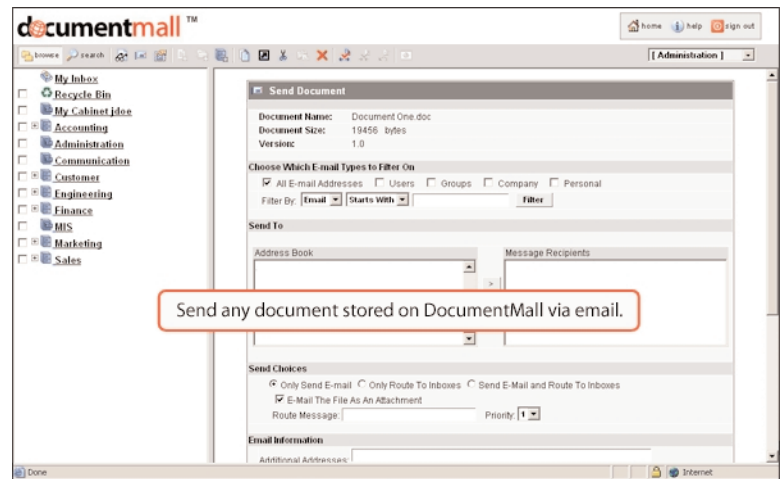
documentmall™

home help sign out

browse search

[ Administration ]

My Inbox
Recycle Bin
My Cabinet jdoe
Accounting
Administration
Communication
Customer
Engineering
Finance
MIS
Marketing
Sales

Send Document

Document Name: Document One.doc
Document Size: 19456 bytes
Version: 1.0

Choose Which E-mail Types to Filter On

All E-mail Addresses Users Groups Company Personal

Filter By: Email Starts With Filter

Send To

Address Book

Message Recipients

>

Send any document stored on DocumentMall via email.

Send Choices

Only Send E-mail Only Route To Inboxes Send E-Mail and Route To Inboxes

E-Mail The File As An Attachment

Route Message: Priority: 1

Email Information

Additional Addresses:

Done

Internet